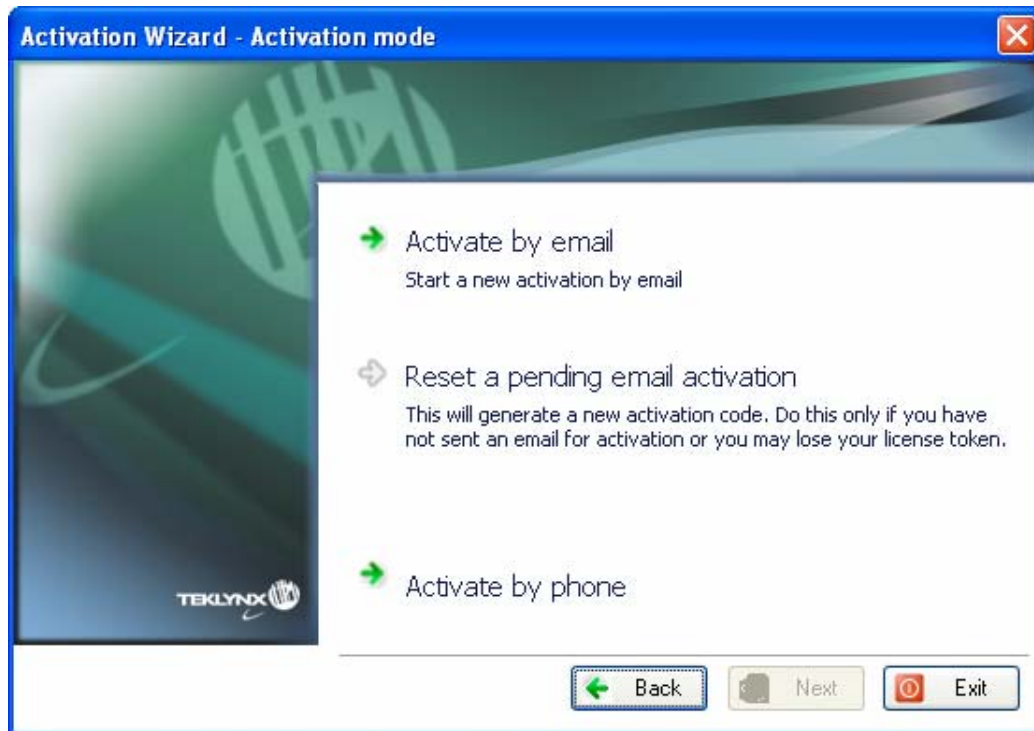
Activation Wizard - Activation mode

Activate by email
Start a new activation by email

Reset a pending email activation
This will generate a new activation code. Do this only if you have not sent an email for activation or you may lose your license token.

Activate by phone

TEKLYNX

Back
Next
Exit